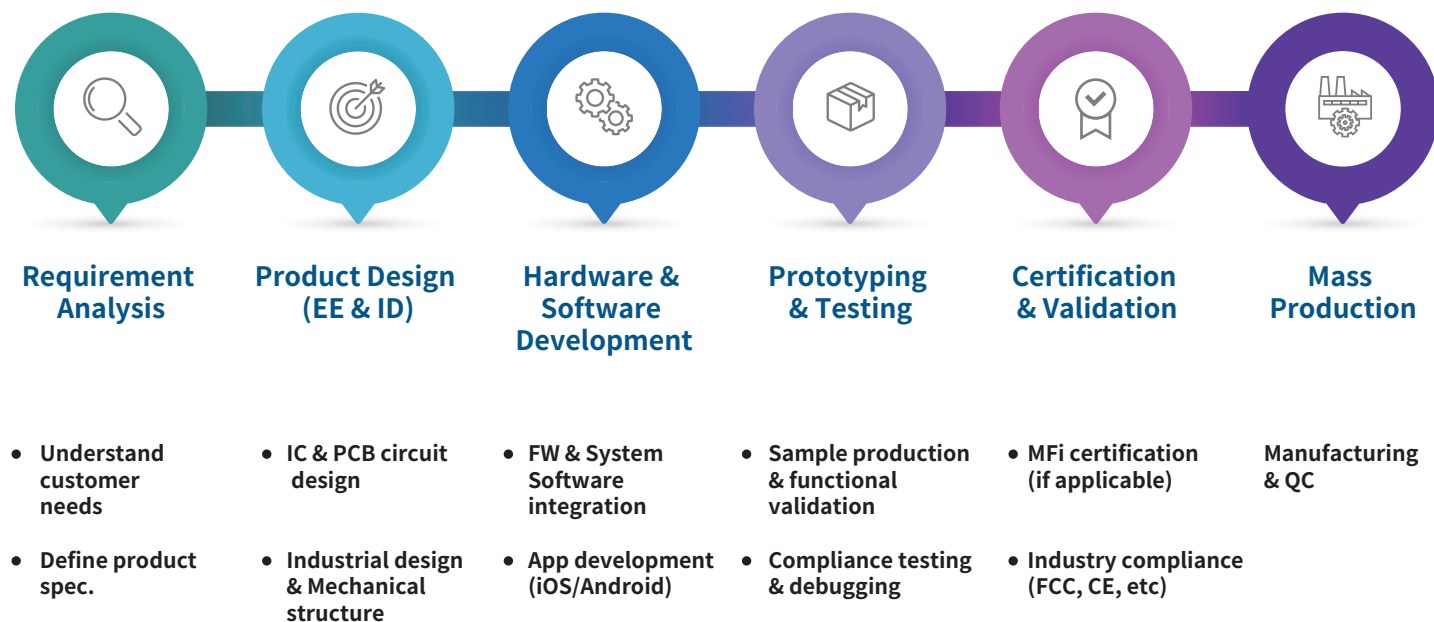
Requirement Analysis

- Understand customer needs
- Define product spec.

Product Design (EE & ID)

- IC & PCB circuit design
- Industrial design & Mechanical structure

Hardware & Software Development

- FW & System Software integration
- App development (iOS/Android)

Prototyping & Testing

- Sample production & functional validation
- Compliance testing & debugging

Certification & Validation

- MFi certification (if applicable)
- Industry compliance (FCC, CE, etc)

Mass Production

Manufacturing & QC